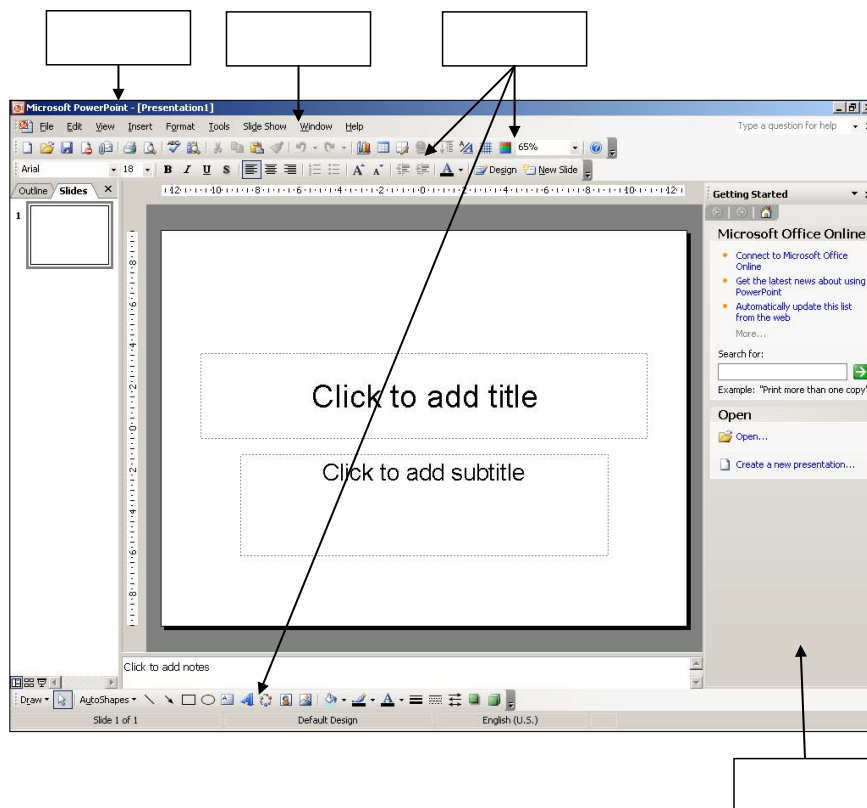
Microsoft PowerPoint - [Presentation1]

File Edit View Insert Format Tools Slide Show Window Help

Type a question for help

65%

Arial 18 B I U S Design New Slide

Outline Slides

1

Click to add title

Click to add subtitle

Click to add notes

Getting Started

Microsoft Office Online

Connect to Microsoft Office Online

Get the latest news about using PowerPoint

Automatically update this list from the web

More...

Search for:

Example: "Print more than one copy"

Open

Open...

Create a new presentation...

Draw AutoShapes

Slide 1 of 1 Default Design English (U.S.)